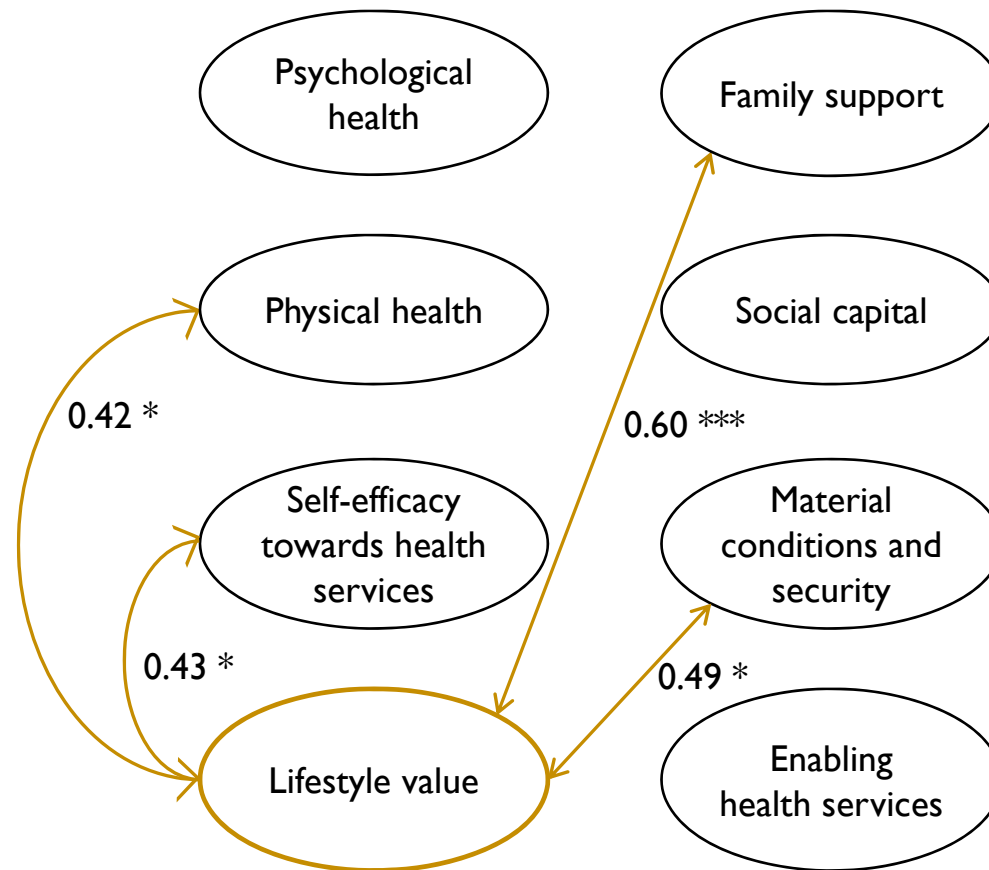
Psychological health

Family support

Physical health

Social capital

0.42 *

0.60 ***

Self-efficacy towards health services

Material conditions and security

0.43 *

0.49 *

Lifestyle value

Enabling health services